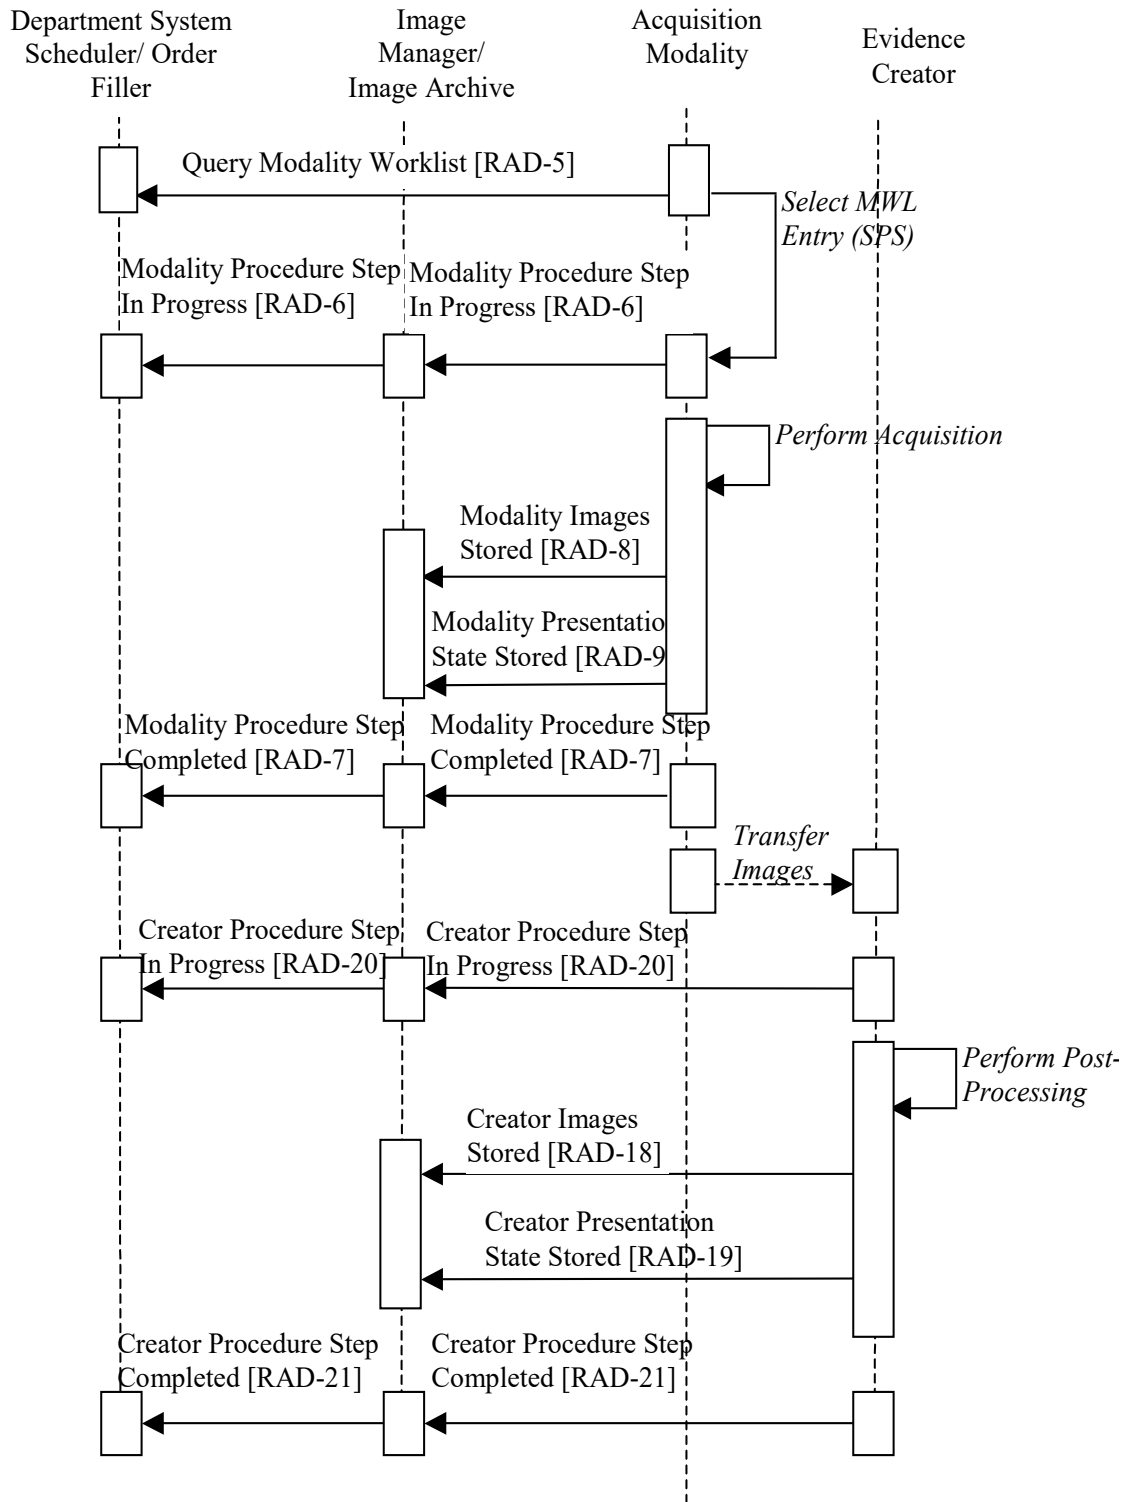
Department System Scheduler/ Order Filler

Image Manager/ Image Archive

Acquisition Modality

Evidence Creator

Query Modality Worklist [RAD-5]

Select MWL Entry (SPS)

Modality Procedure Step In Progress [RAD-6]

Modality Procedure Step In Progress [RAD-6]

Perform Acquisition

Modality Images Stored [RAD-8]

Modality Presentatio State Stored [RAD-9

Modality Procedure Step Completed [RAD-7]

Modality Procedure Step Completed [RAD-7]

Transfer Images

Creator Procedure Step In Progress [RAD-20]

Creator Procedure Step In Progress [RAD-20]

Perform Post-Processing

Creator Images Stored [RAD-18]

Creator Presentation State Stored [RAD-19]

Creator Procedure Step Completed [RAD-21]

Creator Procedure Step Completed [RAD-21]